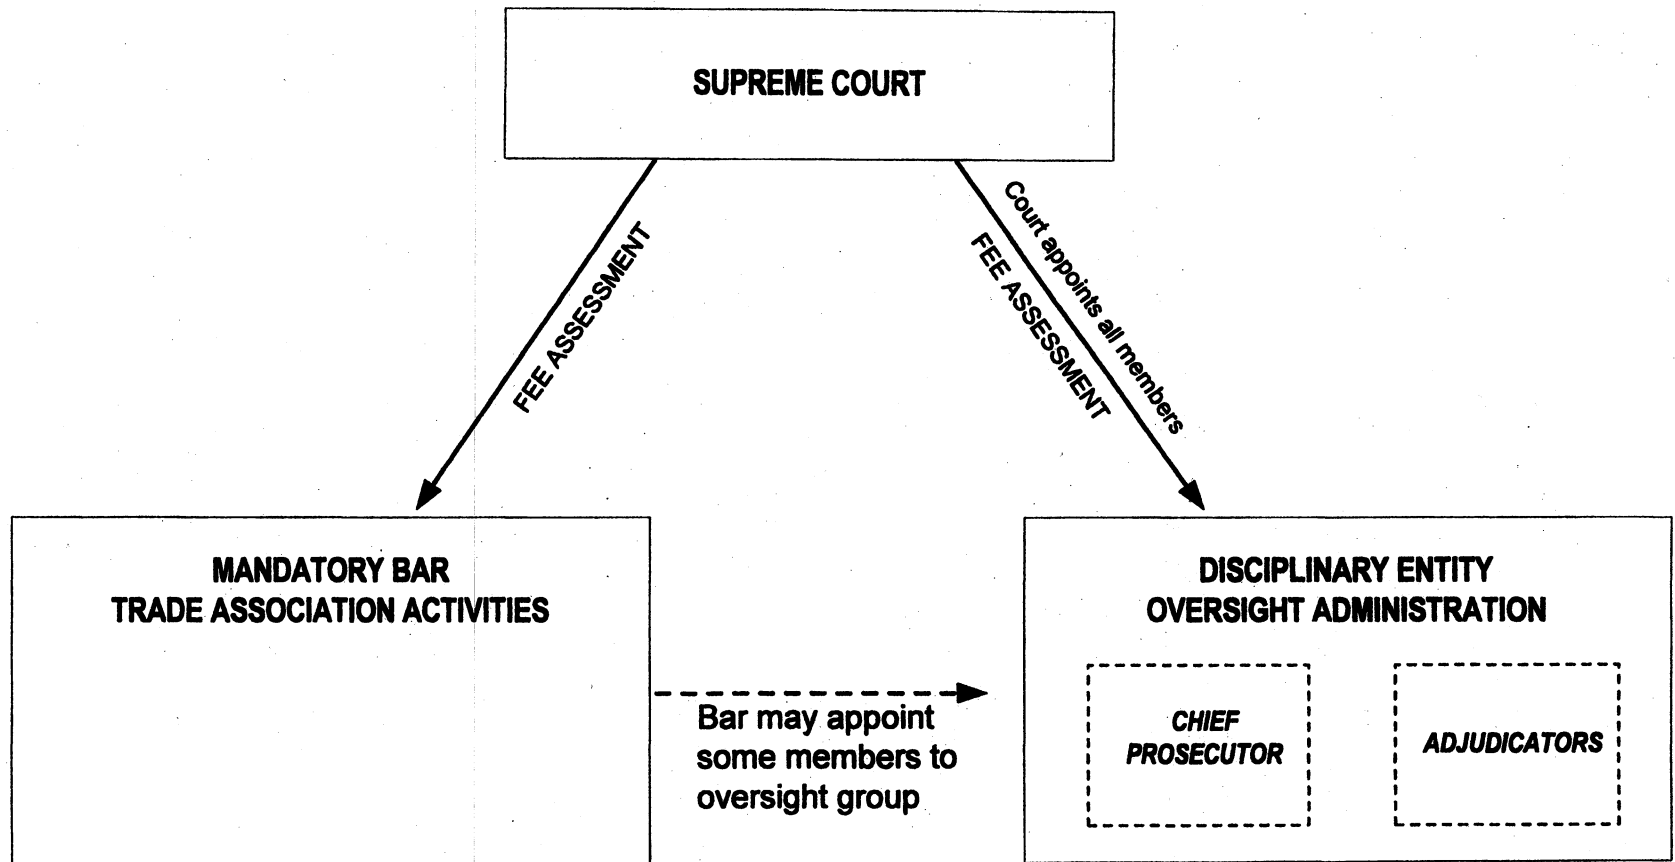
SUPREME COURT

FEE ASSESSMENT

Court appoints all members

FEE ASSESSMENT

MANDATORY BAR
TRADE ASSOCIATION ACTIVITIES

Bar may appoint some members to oversight group

DISCIPLINARY ENTITY
OVERSIGHT ADMINISTRATION

CHIEF PROSECUTOR

ADJUDICATORS